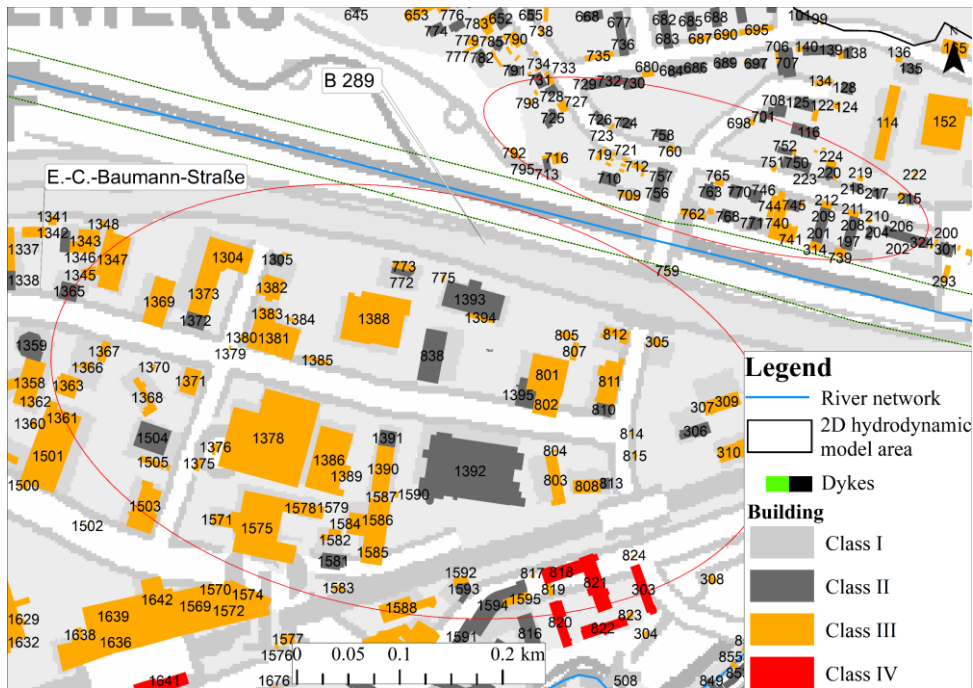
645 653 776 783 652 655 668 677 682 685 688 101 99
774 779 785 790 738 736 683 687 690 695 706 140 139 138 136 155
777 782 734 733 735 680 684 686 689 697 707 135
791 731 729 732 730 134 128
B 289 798 728 727 708 125 122 124
726 726 724 698 701 114 152
723 758 116
E.-C.-Baumann-Straße 792 716 719 721 760 752
795 713 712 765 751 750 224
710 757 768 770 746 223 220 219 222
709 756 744 745 212 218 217 215
762 768 771 740 209 211 210
741 201 208 204 206 200
314 197 202 324 301
739 759 293
1341 1348
1342 1343
1337 1346 1347 1304 1305
1338 1345 773 775
1365 772 1382 1393
1369 1373 1384 1394
1372 1383 1388
1380 1381 805 812
1359 1379 838 807 305
1367 1385
1370 801 811
1358 1366 1371
1363 1395
1362 1368 802 810 307 309
1360 1361 814 306
1504 1376 1378 1391 804 815 310
1501 1505 1375 1386 1392
1389 1390 803 808 813
1500 1587 1590
1503 1578 1579
1502 1571 1575 1584 1586
1582
1581 1585 824
1592 817 818 821 308
1583 1593 819 303
1629 1570 1574 1588 1594 1595 823
1642 1569 1572
1639 820 822 304
1632 1638 1636 1577 1591 816 855
1576 1676 1641 508 849 850
0 0.05 0.1 0.2 km

Legend
River network
2D hydrodynamic model area
Dykes
Building
Class I
Class II
Class III
Class IV